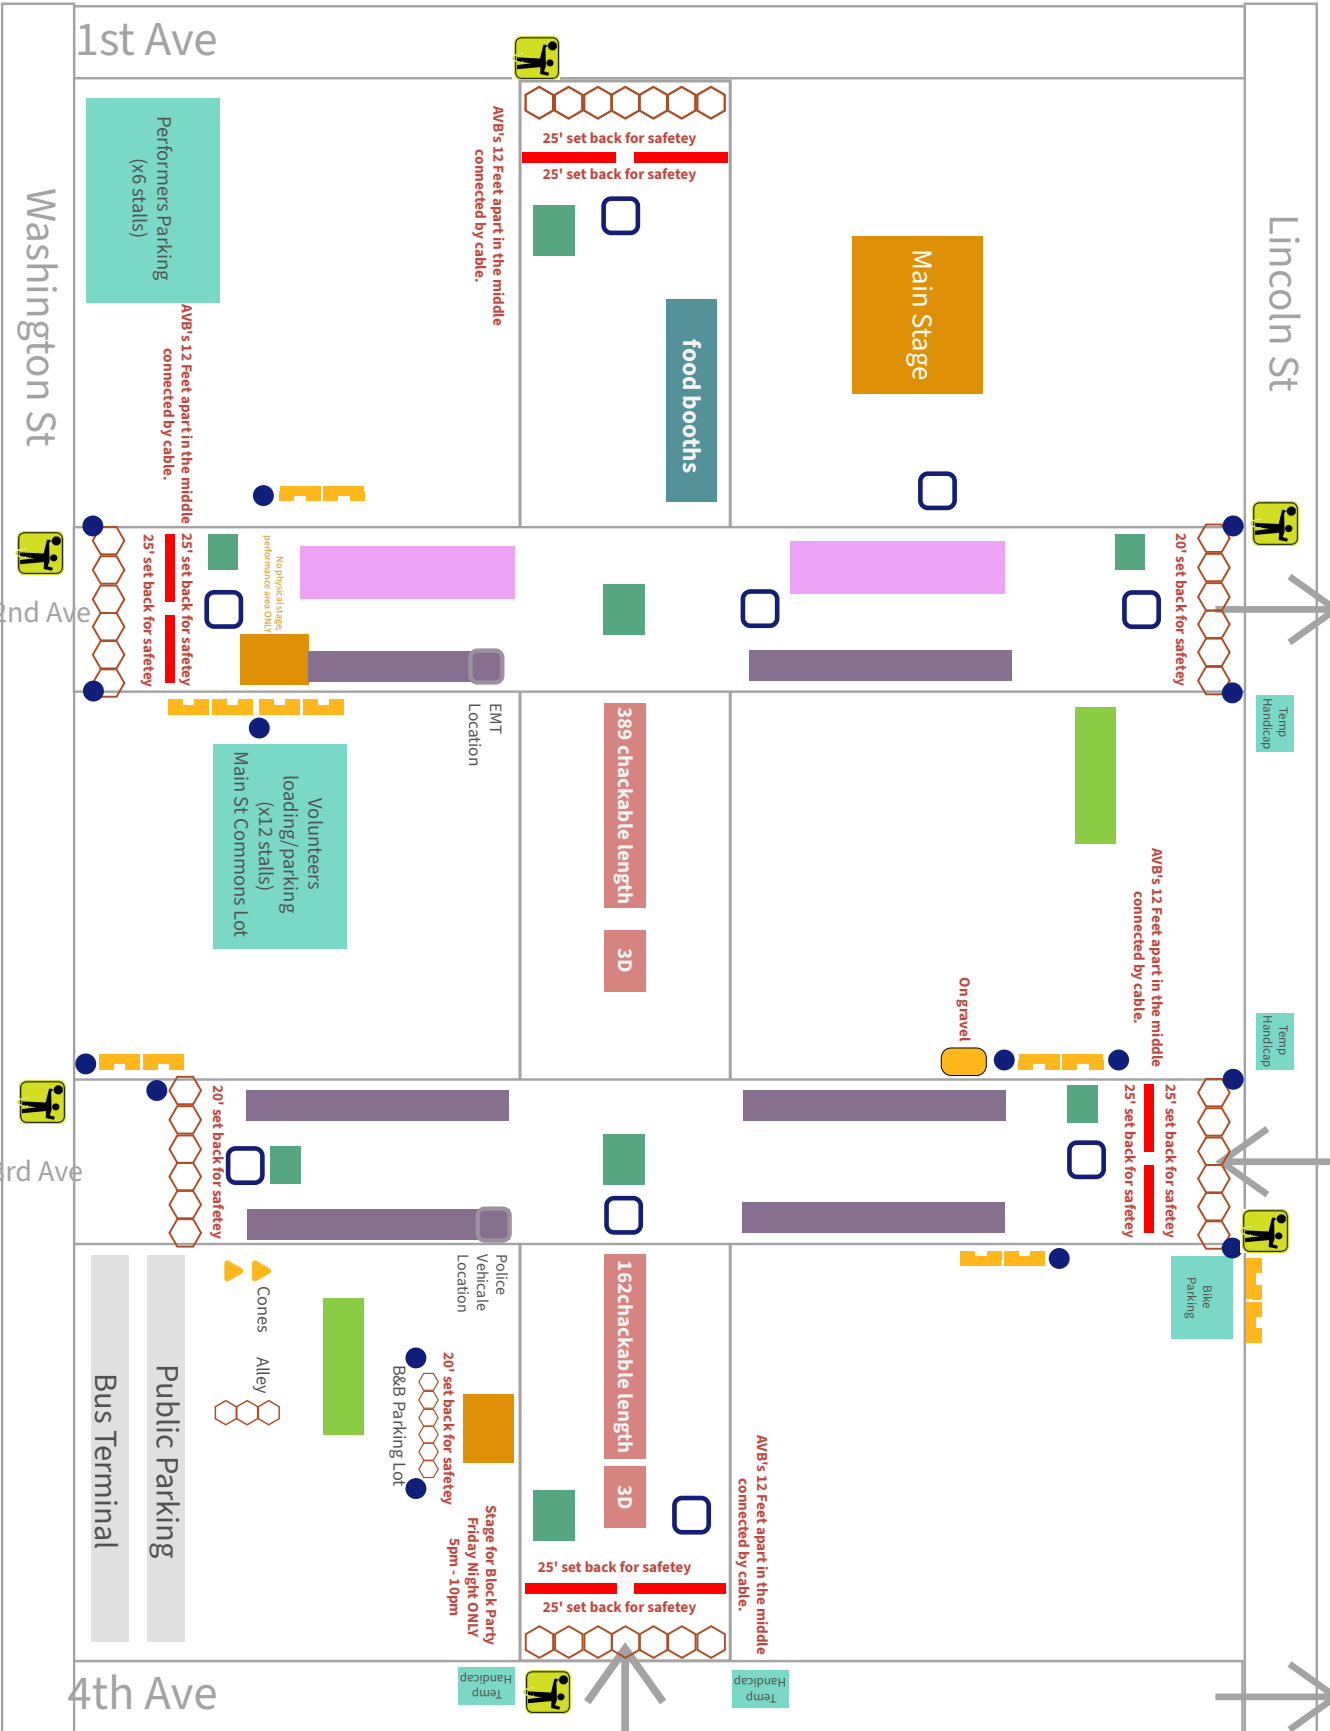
1st Ave

Washington St

Performers Parking (x6 stalls)

AVB's 12 Feet apart in the middle connected by cable.

25' set back for safetey

25' set back for safetey

AVB's 12 Feet apart in the middle connected by cable.

food booths

Main Stage

Lincoln St

2nd Ave

25' set back for safetey

25' set back for safetey

No physical stage, performance area ONLY

20' set back for safetey

Temp Handicap

EMT Location

Volunteers loading/parking (x12 stalls) Main St Commons Lot

389 chackable length

3D

AVB's 12 Feet apart in the middle connected by cable.

On gravel

Temp Handicap

3rd Ave

20' set back for safetey

25' set back for safetey

25' set back for safetey

Police Vehicale Location

Cones

Alley

Bike Parking

Bus Terminal

Public Parking

B&B Parking Lot

20' set back for safetey

162chackable length

3D

Stage for Block Party Friday Night ONLY 5pm - 10pm

25' set back for safetey

25' set back for safetey

AVB's 12 Feet apart in the middle connected by cable.

4th Ave

Temp Handicap

Temp Handicap